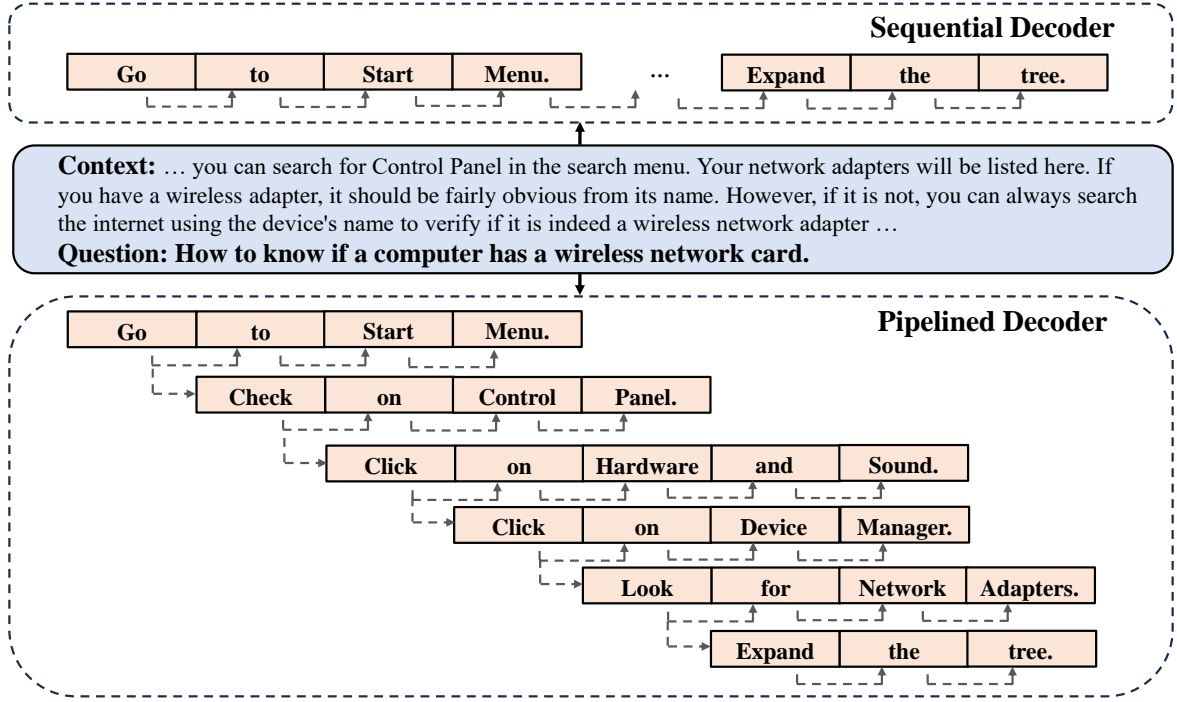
Sequential Decoder

| Go | to | Start | Menu. |

…

| Expand | the | tree. |

**Context:** … you can search for Control Panel in the search menu. Your network adapters will be listed here. If you have a wireless adapter, it should be fairly obvious from its name. However, if it is not, you can always search the internet using the device's name to verify if it is indeed a wireless network adapter …

**Question: How to know if a computer has a wireless network card.**

Pipelined Decoder

| Go | to | Start | Menu. |

| Check | on | Control | Panel. |

| Click | on | Hardware | and | Sound. |

| Click | on | Device | Manager. |

| Look | for | Network | Adapters. |

| Expand | the | tree. |